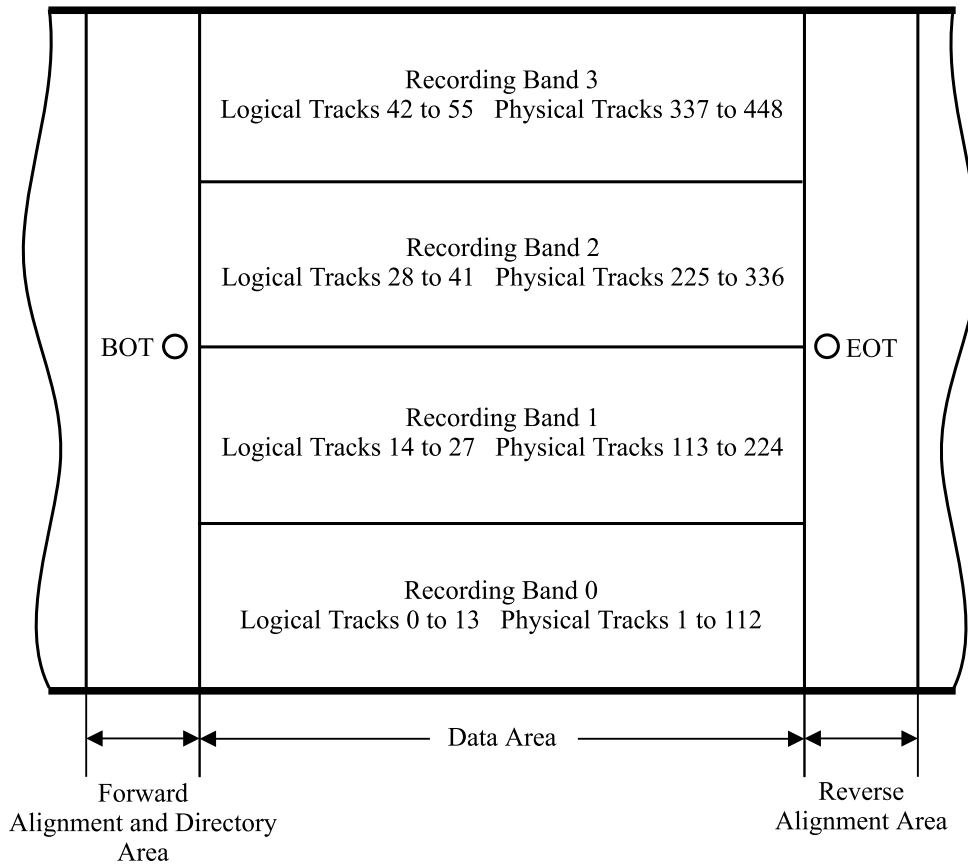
Recording Band 3
Logical Tracks 42 to 55 Physical Tracks 337 to 448

Recording Band 2
Logical Tracks 28 to 41 Physical Tracks 225 to 336

BOT

EOT

Recording Band 1
Logical Tracks 14 to 27 Physical Tracks 113 to 224

Recording Band 0
Logical Tracks 0 to 13 Physical Tracks 1 to 112

Data Area

Forward Alignment and Directory Area

Reverse Alignment Area